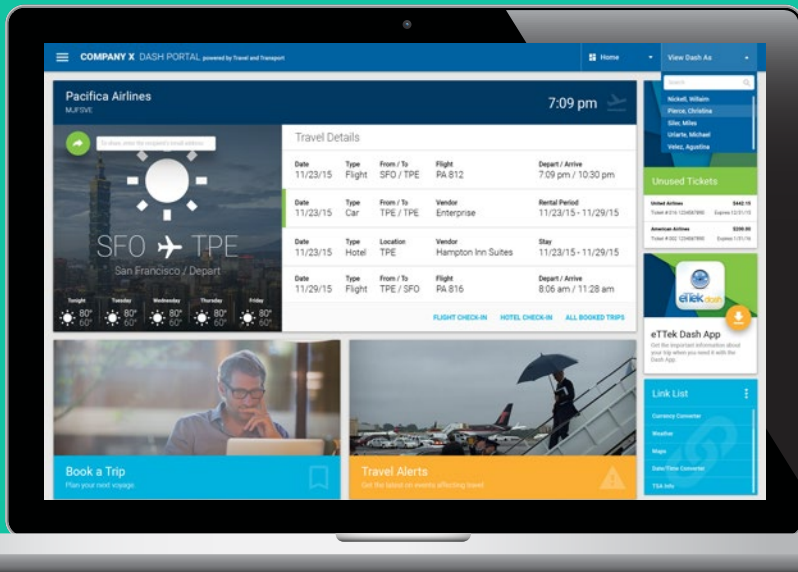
COMPANY X DASH PORTAL powered by Travel and Transport

Home

View Dash As

Search

Nickell, William
Pierce, Christina
Siler, Miles
Urlarte, Michael
Velez, Agustina

Pacifica Airlines
MJFSVE

7:09 pm

To share, enter the recipient's email address

SFO ✈ TPE
San Francisco / Depart

Tonight 80° 60°
Tuesday 80° 60°
Wednesday 80° 60°
Thursday 80° 60°
Friday 80° 60°

Travel Details

| Date | Type | From / To | Flight | Depart / Arrive |
|---|---|---|---|---|
| 11/23/15 | Flight | SFO / TPE | PA 812 | 7:09 pm / 10:30 pm |

| Date | Type | From / To | Vendor | Rental Period |
|---|---|---|---|---|
| 11/23/15 | Car | TPE / TPE | Enterprise | 11/23/15 - 11/29/15 |

| Date | Type | Location | Vendor | Stay |
|---|---|---|---|---|
| 11/23/15 | Hotel | TPE | Hampton Inn Suites | 11/23/15 - 11/29/15 |

| Date | Type | From / To | Flight | Depart / Arrive |
|---|---|---|---|---|
| 11/29/15 | Flight | TPE / SFO | PA 816 | 8:06 am / 11:28 am |

FLIGHT CHECK-IN   HOTEL CHECK-IN   ALL BOOKED TRIPS

Unused Tickets

United Airlines $442.10
Ticket # 016 1234567890 Expires 12/31/15

American Airlines $299.00
Ticket # 002 1234567890 Expires 1/31/16

eTTek dash

eTTek Dash App
Get the important information about your trip when you need it with the Dash App.

Link List

Currency Converter
Weather
Maps
Date/Time Converter
TSA Info

Book a Trip
Plan your next voyage

Travel Alerts
Get the latest on events affecting travel